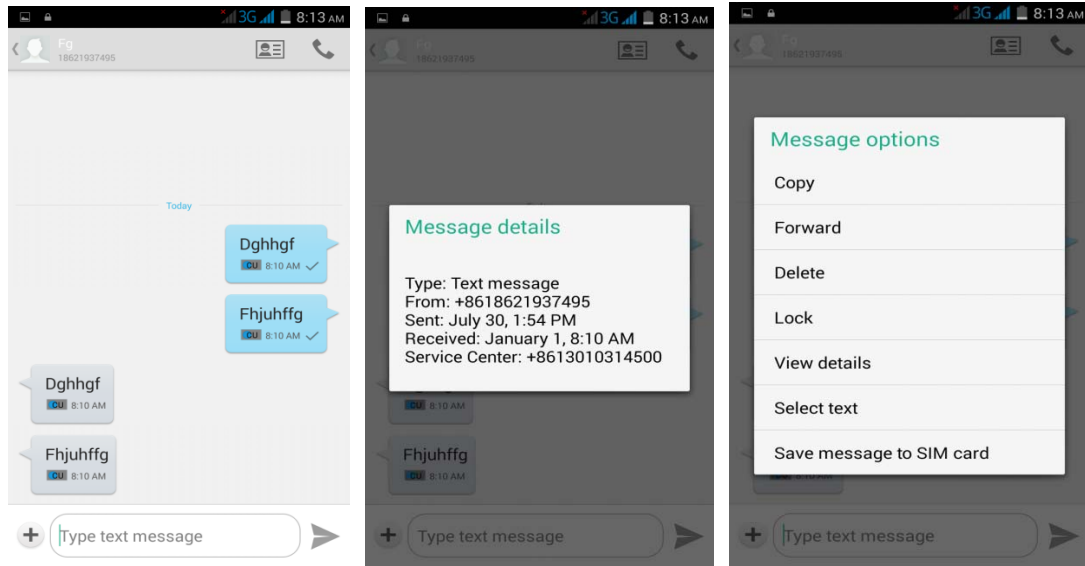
3G 8:13 AM

Fg
18621937495

Today

Dghhgf
CU 8:10 AM

Fhjuhffg
CU 8:10 AM

Dghhgf
CU 8:10 AM

Fhjuhffg
CU 8:10 AM

Type text message

3G 8:13 AM

Fg
18621937495

Message details

Type: Text message
From: +8618621937495
Sent: July 30, 1:54 PM
Received: January 1, 8:10 AM
Service Center: +8613010314500

CU 8:10 AM

Fhjuhffg
CU 8:10 AM

Type text message

3G 8:13 AM

Fg
18621937495

Message options

Copy

Forward

Delete

Lock

View details

Select text

Save message to SIM card

Type text message